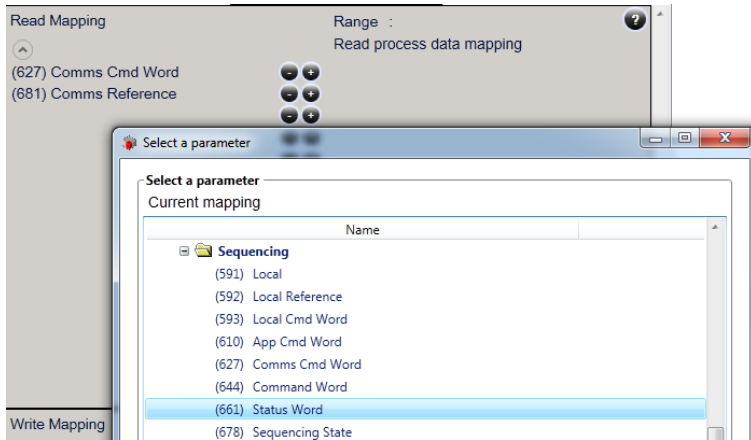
Read Mapping

Range :

Read process data mapping

(627) Comms Cmd Word

(681) Comms Reference

Select a parameter

Select a parameter

Current mapping

| Name |
|---|
| Sequencing |
| (591) Local |
| (592) Local Reference |
| (593) Local Cmd Word |
| (610) App Cmd Word |
| (627) Comms Cmd Word |
| (644) Command Word |
| (661) Status Word |
| (678) Sequencing State |

Write Mapping